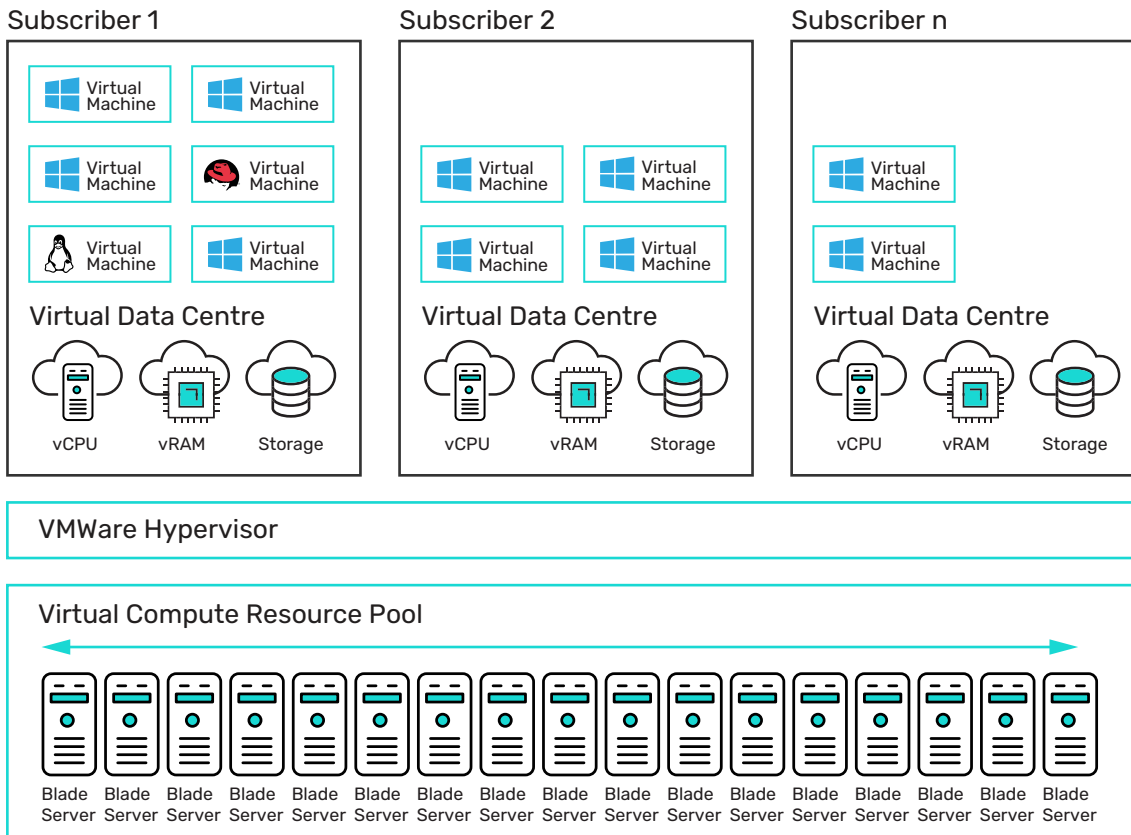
Subscriber 1

Virtual Machine
Virtual Machine
Virtual Machine
Virtual Machine
Virtual Machine
Virtual Machine

Virtual Data Centre

vCPU
vRAM
Storage

Subscriber 2

Virtual Machine
Virtual Machine
Virtual Machine
Virtual Machine

Virtual Data Centre

vCPU
vRAM
Storage

Subscriber n

Virtual Machine
Virtual Machine

Virtual Data Centre

vCPU
vRAM
Storage

VMWare Hypervisor

Virtual Compute Resource Pool

Blade Server
Blade Server
Blade Server
Blade Server
Blade Server
Blade Server
Blade Server
Blade Server
Blade Server
Blade Server
Blade Server
Blade Server
Blade Server
Blade Server
Blade Server
Blade Server
Blade Server